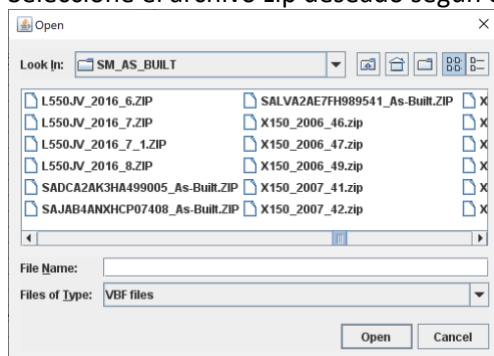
Seleccione el archivo zip deseado según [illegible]

Open

Look In: SM_AS_BUILT

L550JV_2016_6.ZIP
L550JV_2016_7.ZIP
L550JV_2016_7_1.ZIP
L550JV_2016_8.ZIP
SADCA2AK3HA499005_As-Built.ZIP
SAJAB4ANXHCP07408_As-Built.ZIP

SALVA2AE7FH989541_As-Built.ZIP
X150_2006_46.zip
X150_2006_47.zip
X150_2006_49.zip
X150_2007_41.zip
X150_2007_42.zip

X
X
X
X
X
X

File Name:
Files of Type: VBF files

Open Cancel